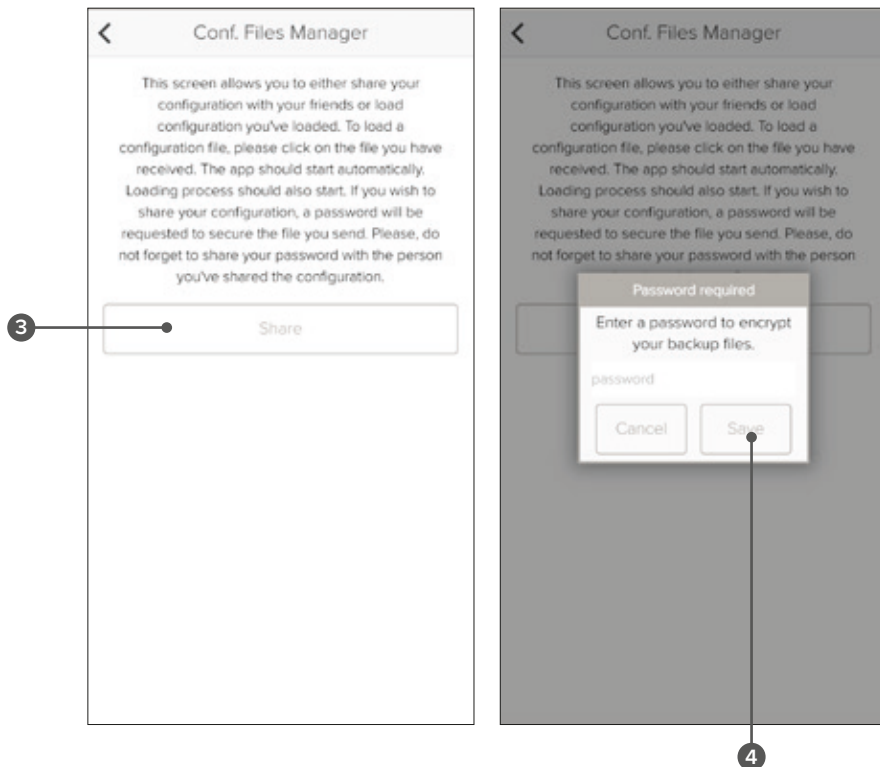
Conf. Files Manager

This screen allows you to either share your configuration with your friends or load configuration you've loaded. To load a configuration file, please click on the file you have received. The app should start automatically. Loading process should also start. If you wish to share your configuration, a password will be requested to secure the file you send. Please, do not forget to share your password with the person you've shared the configuration.

3

Share

Conf. Files Manager

This screen allows you to either share your configuration with your friends or load configuration you've loaded. To load a configuration file, please click on the file you have received. The app should start automatically. Loading process should also start. If you wish to share your configuration, a password will be requested to secure the file you send. Please, do not forget to share your password with the person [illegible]

Password required

Enter a password to encrypt your backup files.

password

Cancel

Save

4